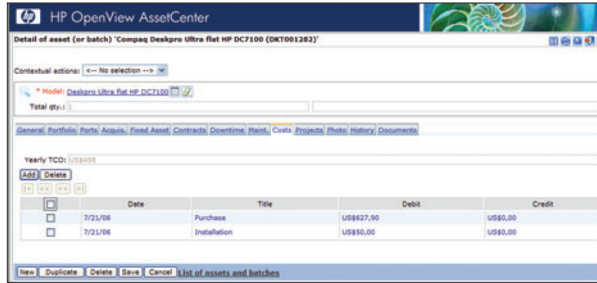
HP OpenView AssetCenter

Detail of asset (or batch) 'Compaq Deskpro Ultra flat HP DC7100 (DKT001282)'

Contextual actions: <-- No selection -->

* Model: Deskpro Ultra flat HP DC7100

Total qty.: 1

General Portfolio Ports Acquis. Fixed Asset Contracts Downtime Maint. Costs Projects Photo History Documents

Yearly TCO: US$458

Add Delete

| | Date | Title | Debit | Credit |
|---|---|---|---|---|
| ☐ | 7/21/06 | Purchase | US$627,90 | US$0,00 |
| ☐ | 7/21/06 | Installation | US$50,00 | US$0,00 |

New Duplicate Delete Save Cancel List of assets and batches